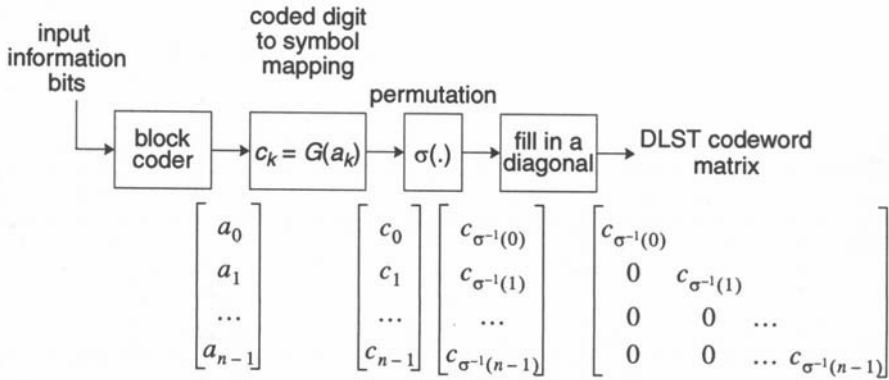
input information bits

block coder

coded digit to symbol mapping

$c_k = G(a_k)$

permutation

$\sigma(.)$

fill in a diagonal

DLST codeword matrix

$\begin{bmatrix} a_0 \\ a_1 \\ \dots \\ a_{n-1} \end{bmatrix}$ $\begin{bmatrix} c_0 \\ c_1 \\ \dots \\ c_{n-1} \end{bmatrix}$ $\begin{bmatrix} c_{\sigma^{-1}(0)} \\ c_{\sigma^{-1}(1)} \\ \dots \\ c_{\sigma^{-1}(n-1)} \end{bmatrix}$ $\begin{bmatrix} c_{\sigma^{-1}(0)} & & & \\ 0 & c_{\sigma^{-1}(1)} & & \\ 0 & 0 & \dots & \\ 0 & 0 & \dots & c_{\sigma^{-1}(n-1)} \end{bmatrix}$